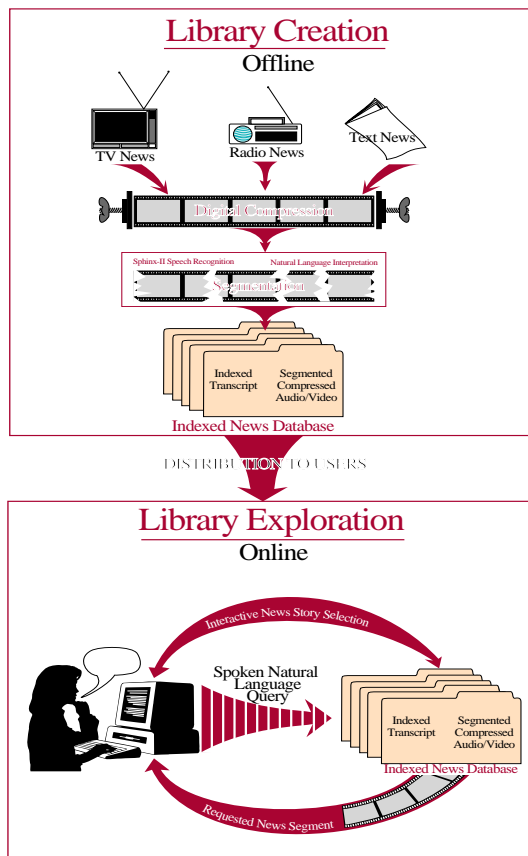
Library Creation
Offline

TV News
Radio News
Text News

Digital Compression

Sphinx-II Speech Recognition
Natural Language Interpretation
Segmentation

Indexed Transcript
Segmented Compressed Audio/Video
Indexed News Database

DISTRIBUTION TO USERS

Library Exploration
Online

Interactive News Story Selection

Spoken Natural Language Query

Indexed Transcript
Segmented Compressed Audio/Video
Indexed News Database

Requested News Segment